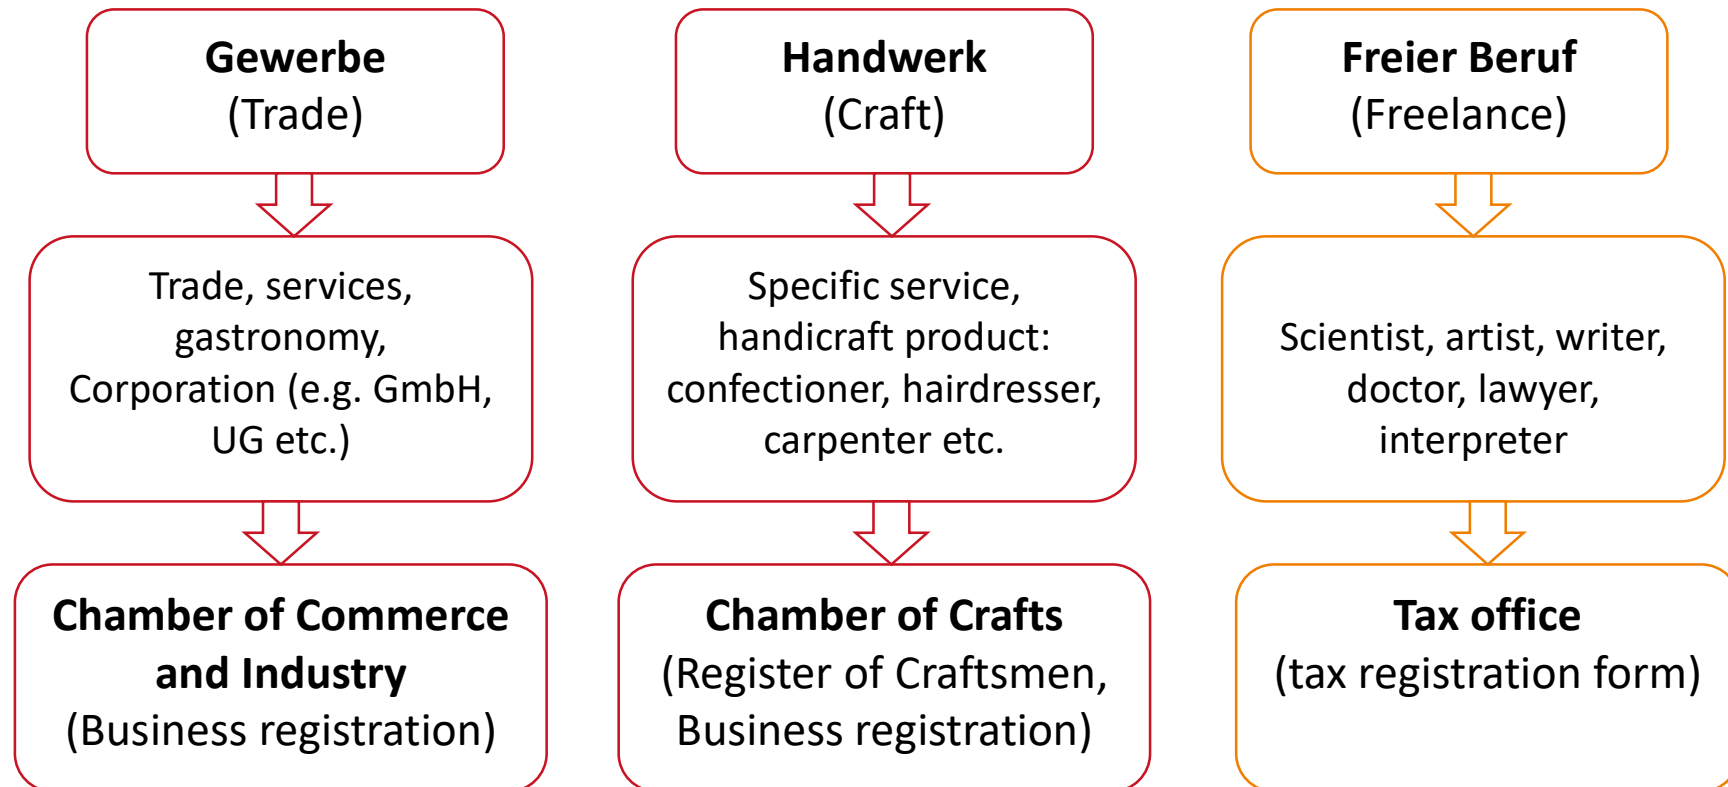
Gewerbe
(Trade)

Trade, services, gastronomy, Corporation (e.g. GmbH, UG etc.)

Chamber of Commerce and Industry
(Business registration)

Handwerk
(Craft)

Specific service, handicraft product: confectioner, hairdresser, carpenter etc.

Chamber of Crafts
(Register of Craftsmen, Business registration)

Freier Beruf
(Freelance)

Scientist, artist, writer, doctor, lawyer, interpreter

Tax office
(tax registration form)